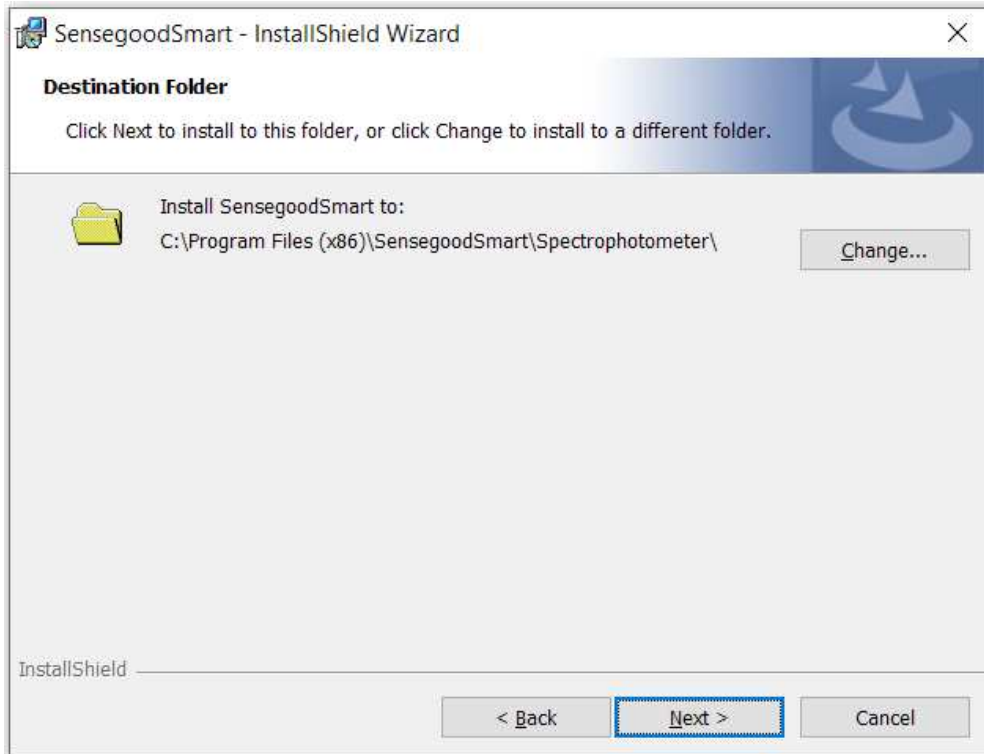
SensegoodSmart - InstallShield Wizard

×

Destination Folder

Click Next to install to this folder, or click Change to install to a different folder.

Install SensegoodSmart to:

C:\Program Files (x86)\SensegoodSmart\Spectrophotometer\

Change...

InstallShield

< Back

Next >

Cancel